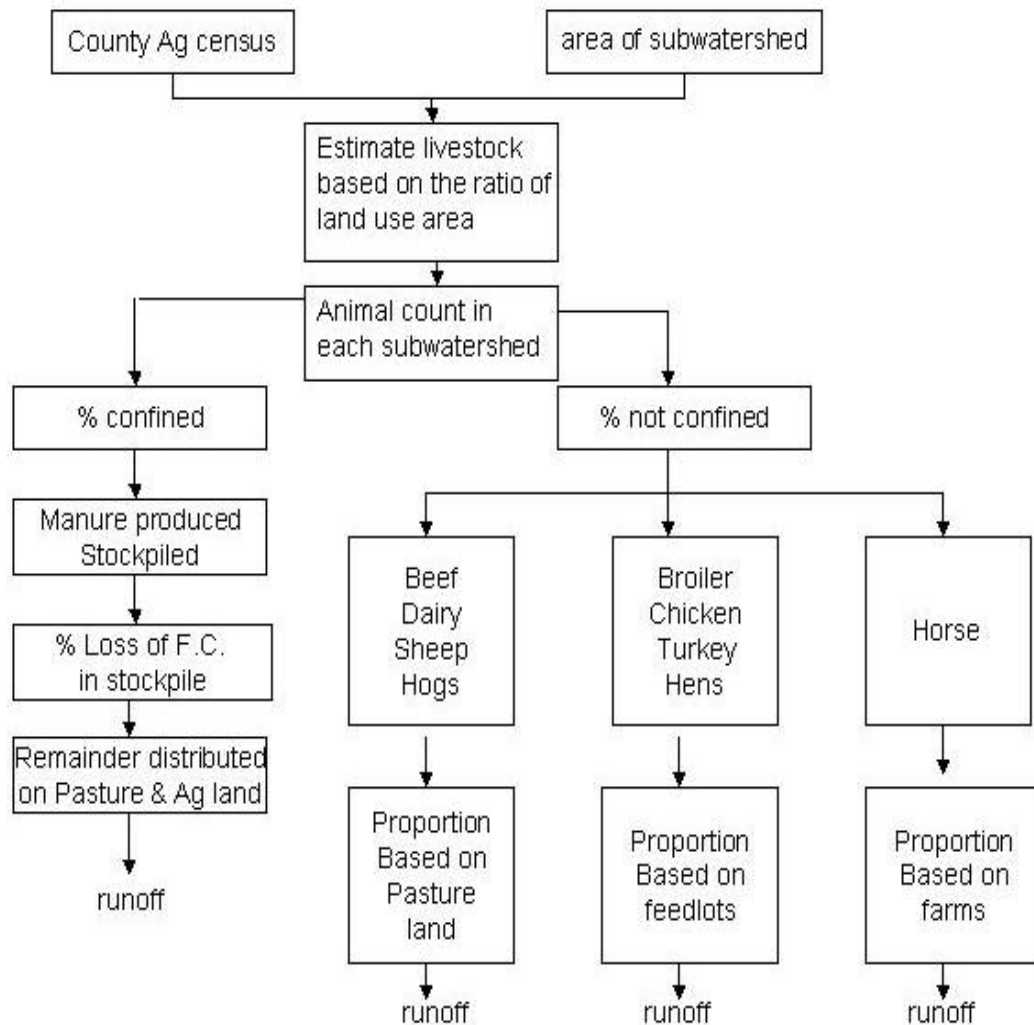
County Ag census

area of subwatershed

Estimate livestock based on the ratio of land use area

Animal count in each subwatershed

% confined

% not confined

Manure produced Stockpiled

% Loss of F.C. in stockpile

Remainder distributed on Pasture & Ag land

runoff

Beef Dairy Sheep Hogs

Broiler Chicken Turkey Hens

Horse

Proportion Based on Pasture land

runoff

Proportion Based on feedlots

runoff

Proportion Based on farms

runoff